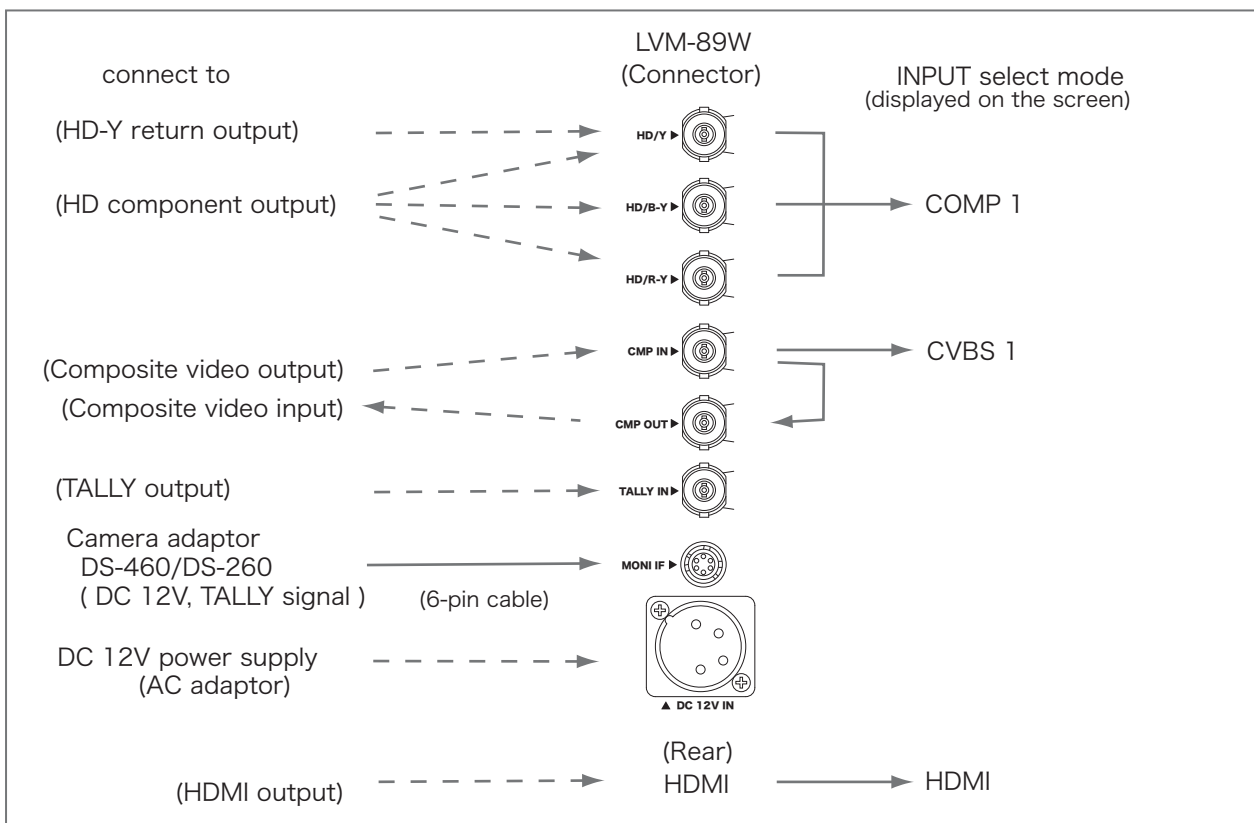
connect to

LVM-89W
(Connector)

INPUT select mode
(displayed on the screen)

(HD-Y return output)

HD/Y ▶

(HD component output)

HD/B-Y ▶

COMP 1

HD/R-Y ▶

CMP IN ▶

(Composite video output)

CVBS 1

(Composite video input)

CMP OUT ▶

(TALLY output)

TALLY IN ▶

Camera adaptor
DS-460/DS-260
( DC 12V, TALLY signal )

MONI IF ▶

(6-pin cable)

DC 12V power supply
(AC adaptor)

▲ DC 12V IN

(Rear)
HDMI

(HDMI output)

HDMI